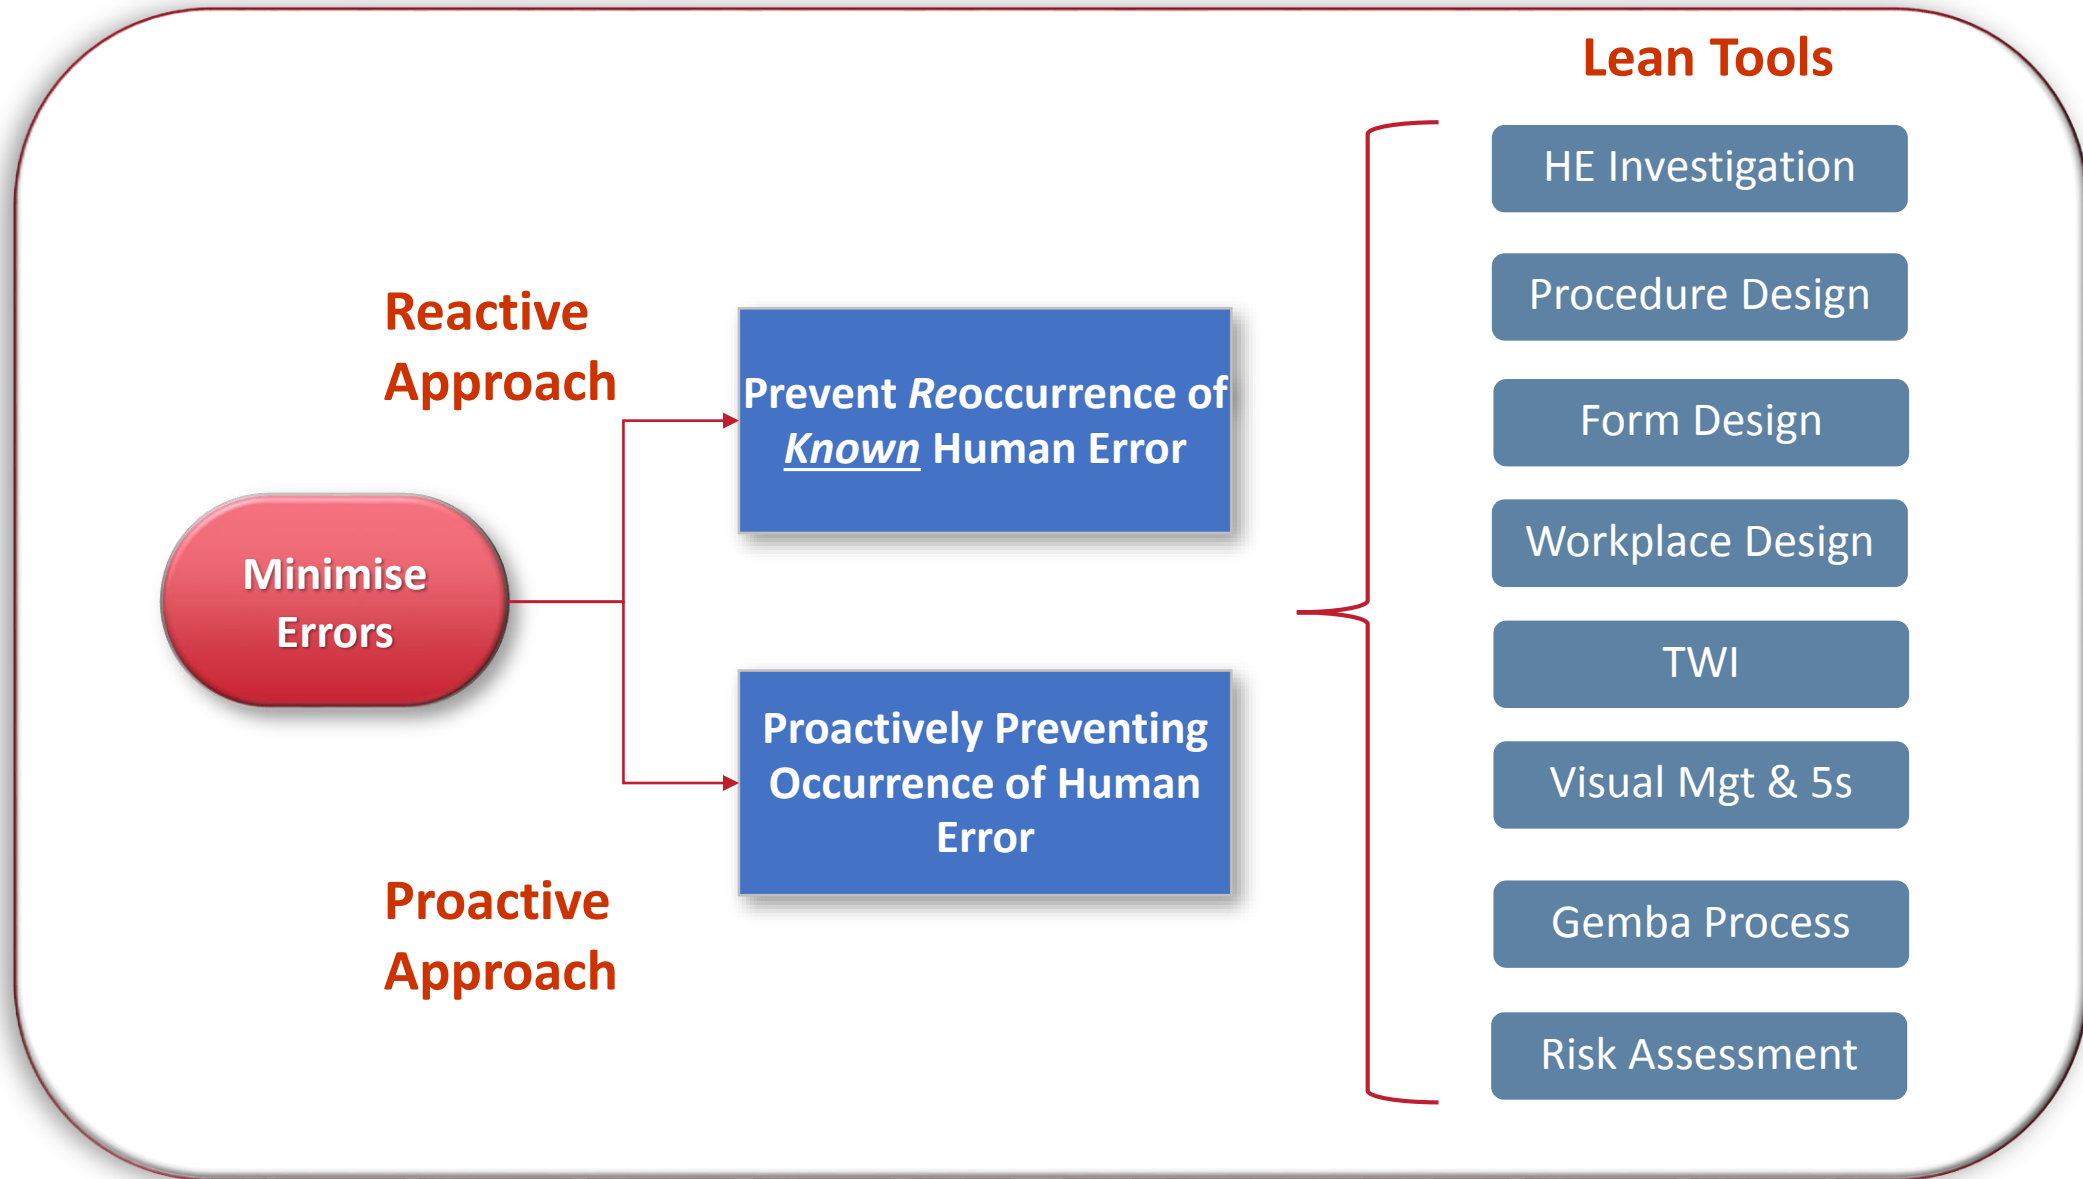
Lean Tools

Reactive Approach

Minimise Errors

Prevent Reoccurrence of Known Human Error

Proactively Preventing Occurrence of Human Error

Proactive Approach

HE Investigation

Procedure Design

Form Design

Workplace Design

TWI

Visual Mgt & 5s

Gemba Process

Risk Assessment